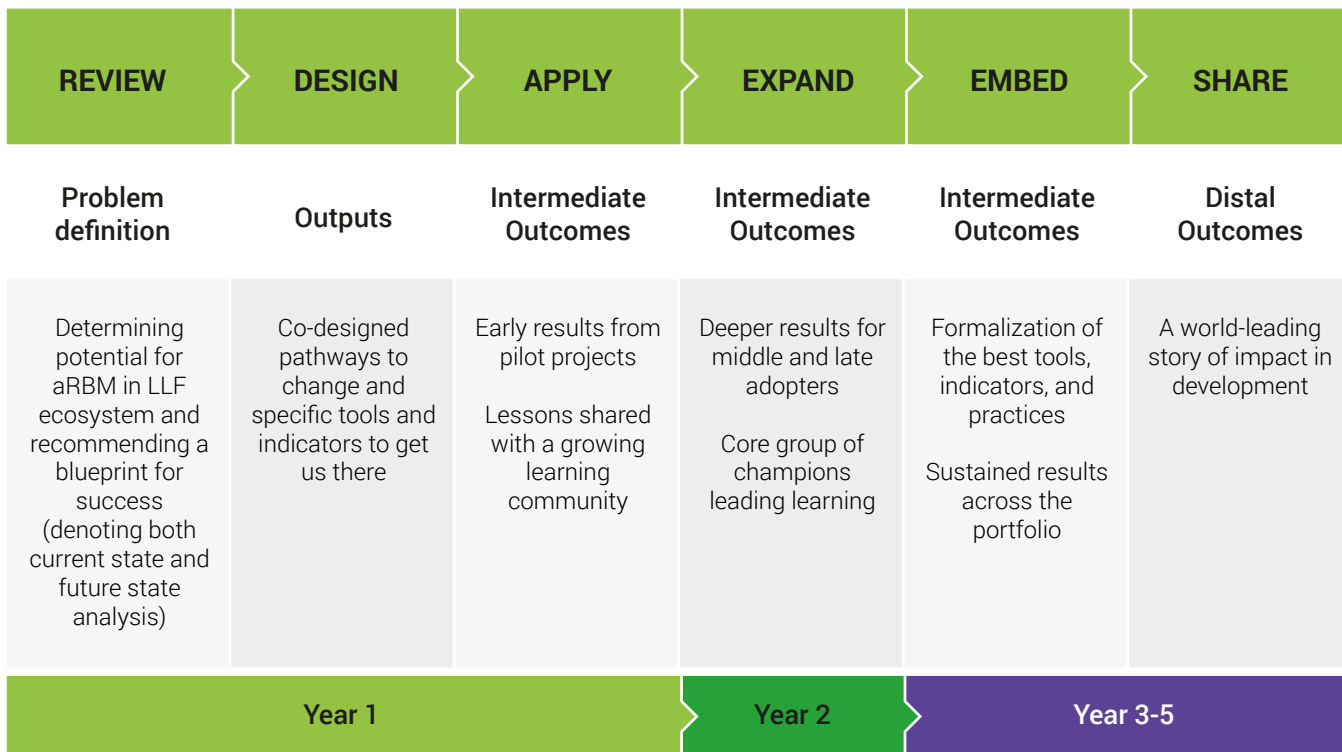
| REVIEW | DESIGN | APPLY | EXPAND | EMBED | SHARE |
|---|---|---|---|---|---|
| Problem definition | Outputs | Intermediate Outcomes | Intermediate Outcomes | Intermediate Outcomes | Distal Outcomes |
| Determining potential for aRBM in LLF ecosystem and recommending a blueprint for success (denoting both current state and future state analysis) | Co-designed pathways to change and specific tools and indicators to get us there | Early results from pilot projects<br><br>Lessons shared with a growing learning community | Deeper results for middle and late adopters<br><br>Core group of champions leading learning | Formalization of the best tools, indicators, and practices<br><br>Sustained results across the portfolio | A world-leading story of impact in development |

Year 1

Year 2

Year 3-5